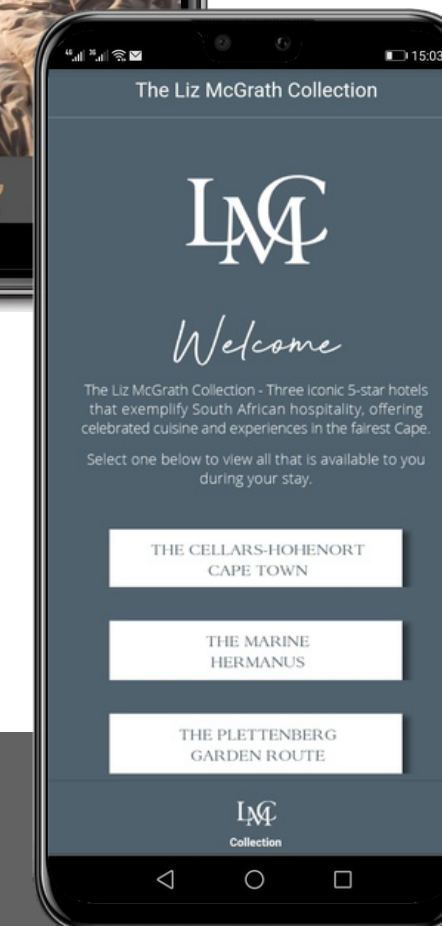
15:03

The Liz McGrath Collection

LMC

Welcome

The Liz McGrath Collection - Three iconic 5-star hotels that exemplify South African hospitality, offering celebrated cuisine and experiences in the fairest Cape.

Select one below to view all that is available to you during your stay.

THE CELLARS-HOHENORT CAPE TOWN

THE MARINE HERMANUS

THE PLETTENBERG GARDEN ROUTE

LMC
Collection